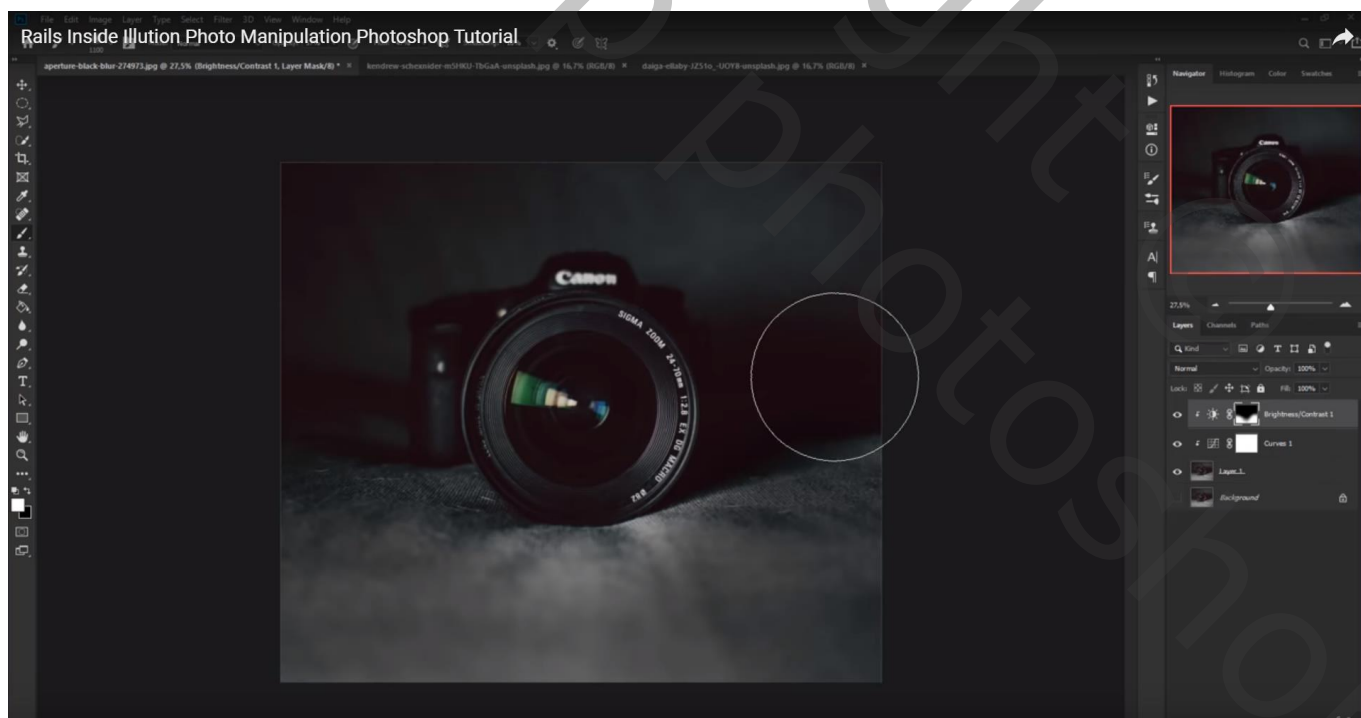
File Edit Image Layer Type Select Filter 3D View Window Help

Rails Inside Illution Photo Manipulation Photoshop Tutorial

aperture-black-blur-274973.jpg @ 27,5% (Brightness/Contrast 1, Layer Mask/8) * ×   kendrew-schexnider-mSHKU-TbGaA-unsplash.jpg @ 16,7% (RGB/8) ×   daiga-ellaby-JZ51o_-UOY8-unsplash.jpg @ 16,7% (RGB/8) ×

Canon
SIGMA ZOOM 24-70mm 1:2.8 EX DG MACRO

Navigator Histogram Color Swatches

27,5%

Layers Channels Paths

Q Kind
Normal Opacity: 100%
Lock: Fill: 100%

Brightness/Contrast 1
Curves 1
Layer 1
Background